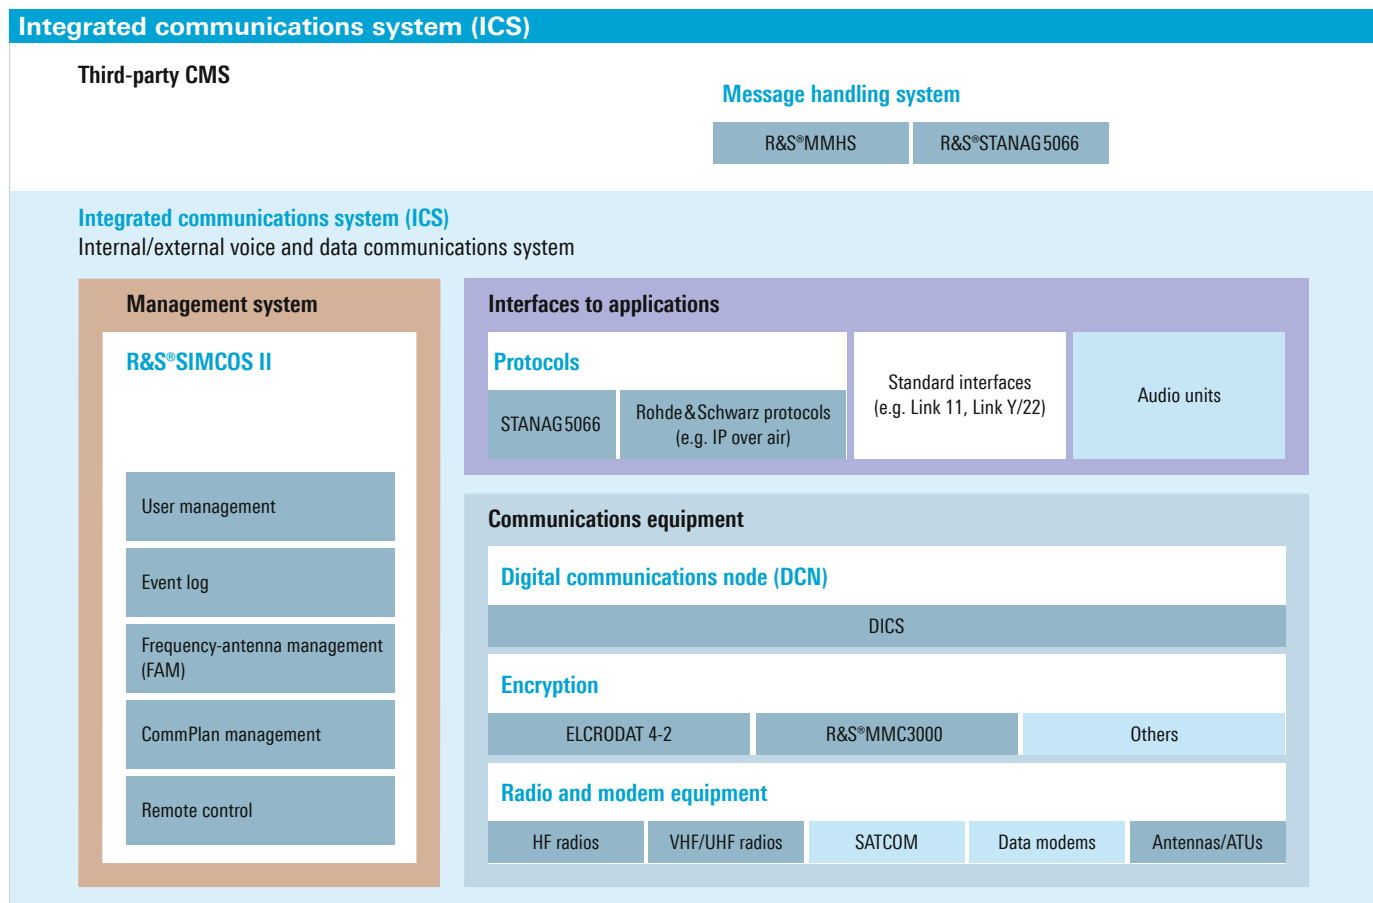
Integrated communications system (ICS)

Third-party CMS

Message handling system

R&S®MMHS

R&S®STANAG 5066

Integrated communications system (ICS)
Internal/external voice and data communications system

Management system

R&S®SIMCOS II

User management

Event log

Frequency-antenna management (FAM)

CommPlan management

Remote control

Interfaces to applications

Protocols

STANAG 5066

Rohde & Schwarz protocols (e.g. IP over air)

Standard interfaces (e.g. Link 11, Link Y/22)

Audio units

Communications equipment

Digital communications node (DCN)

DICS

Encryption

ELCRODAT 4-2

R&S®MMC3000

Others

Radio and modem equipment

HF radios

VHF/UHF radios

SATCOM

Data modems

Antennas/ATUs